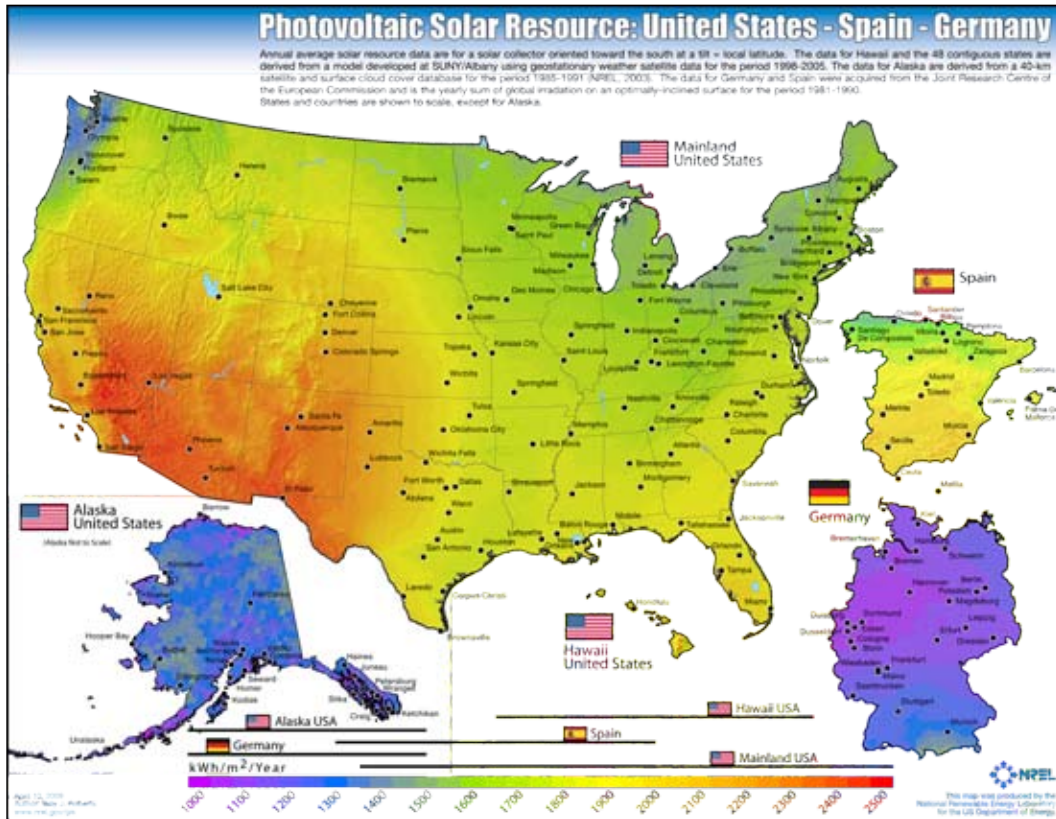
Photovoltaic Solar Resource: United States - Spain - Germany

Annual average solar resource data are for a solar collector oriented toward the south at a tilt = local latitude. The data for Hawaii and the 48 contiguous states are derived from a model developed at SUNY/Albany using geostationary weather satellite data for the period 1998-2005. The data for Alaska are derived from a 40-km satellite and surface cloud cover database for the period 1985-1991 (NREL, 2003). The data for Germany and Spain were acquired from the Joint Research Centre of the European Commission and is the yearly sum of global irradiation on an optimally-inclined surface for the period 1981-1990. States and countries are shown to scale, except for Alaska.

Mainland United States

Spain

Germany

Alaska United States

(Alaska Not to Scale)

Hawaii United States

Alaska USA

Germany

Hawaii USA

Spain

Mainland USA

kWh/m$^2$/Year

1000 1100 1200 1300 1400 1500 1600 1700 1800 1900 2000 2100 2200 2300 2400 2500

NREL

This map was produced by the National Renewable Energy Laboratory for the US Department of Energy

April 12, 2008
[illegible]
www.nrel.gov/gis